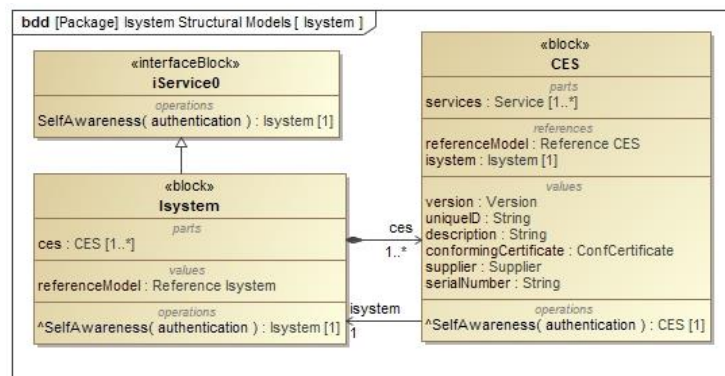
bdd [Package] Isystem Structural Models [ Isystem ]

«interfaceBlock»
iService0
operations
SelfAwareness( authentication ) : Isystem [1]

«block»
Isystem
parts
ces : CES [1..*]
values
referenceModel : Reference Isystem
operations
^SelfAwareness( authentication ) : Isystem [1]

ces
1..*

isystem
1

«block»
CES
parts
services : Service [1..*]
references
referenceModel : Reference CES
isystem : Isystem [1]
values
version : Version
uniqueID : String
description : String
conformingCertificate : ConfCertificate
supplier : Supplier
serialNumber : String
operations
^SelfAwareness( authentication ) : CES [1]